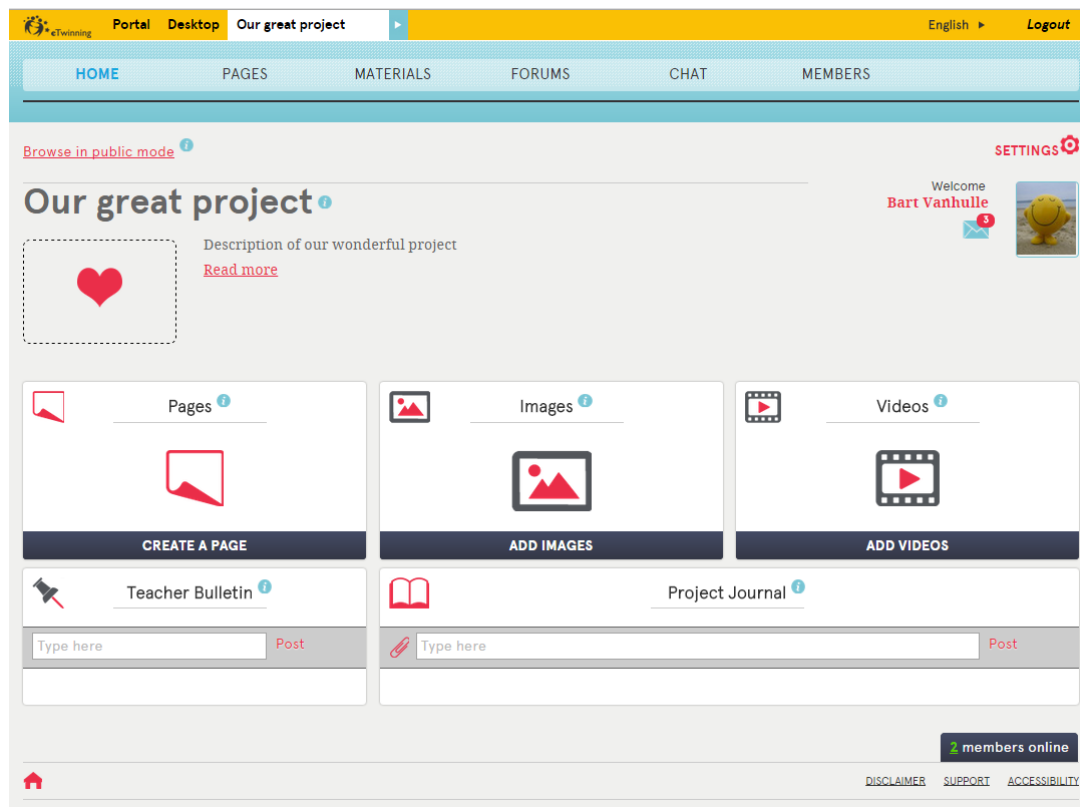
eTwinning Portal Desktop Our great project English Logout

HOME PAGES MATERIALS FORUMS CHAT MEMBERS

Browse in public mode

SETTINGS

Our great project

Welcome
Bart Vanhulle
3

Description of our wonderful project
Read more

Pages
CREATE A PAGE

Images
ADD IMAGES

Videos
ADD VIDEOS

Teacher Bulletin
Type here
Post

Project Journal
Type here
Post

2 members online

DISCLAIMER SUPPORT ACCESSIBILITY